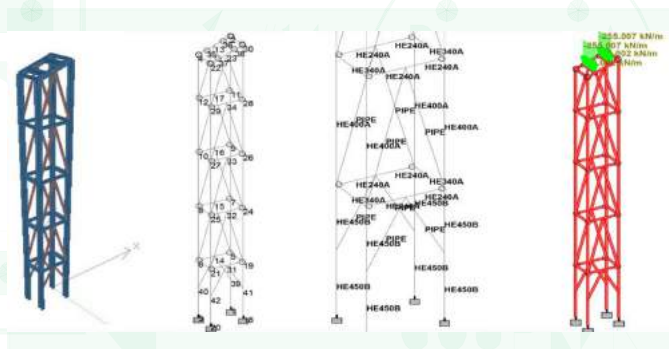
22
23
20
12
17
34
28
29
10
16
33
26
27
8
15
32
24
25
9
14
31
19
21
39
40
41
42
HE240A
HE340A
HE340A
HE240A
HE240A
HE400A
PIPE
PIPE
HE400A
PIPE
HE400A
PIPE
HE400A
HE240A
HE240A
HE340A
HE340A
HE340A
HE450B
PIPE
HE450B
PIPE
HE450B
PIPE
HE450B
HE450B
HE450B
HE450B
HE450B
355.007 kN/m
355.007 kN/m
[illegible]002 kN/m
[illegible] kN/m